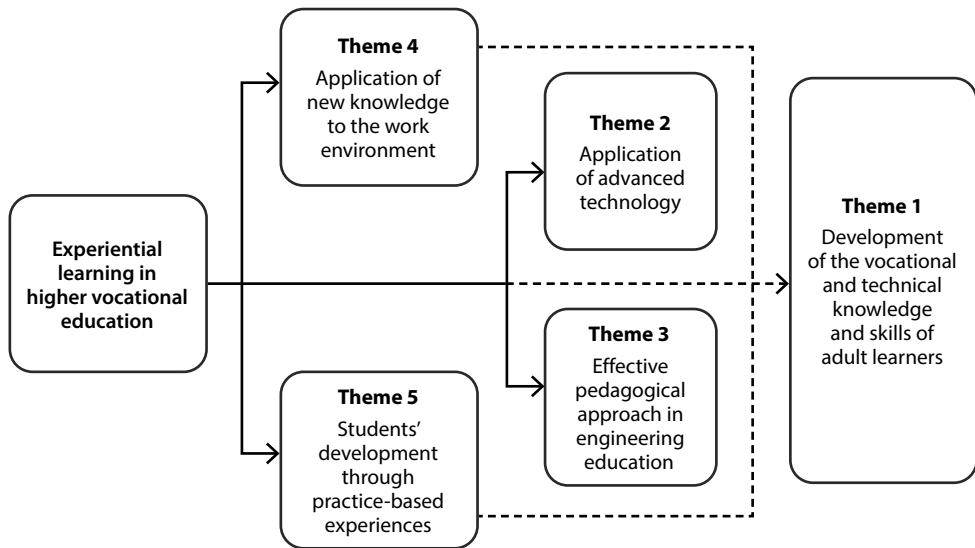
Experiential learning in higher vocational education

Theme 4
Application of new knowledge to the work environment

Theme 5
Students' development through practice-based experiences

Theme 2
Application of advanced technology

Theme 3
Effective pedagogical approach in engineering education

Theme 1
Development of the vocational and technical knowledge and skills of adult learners